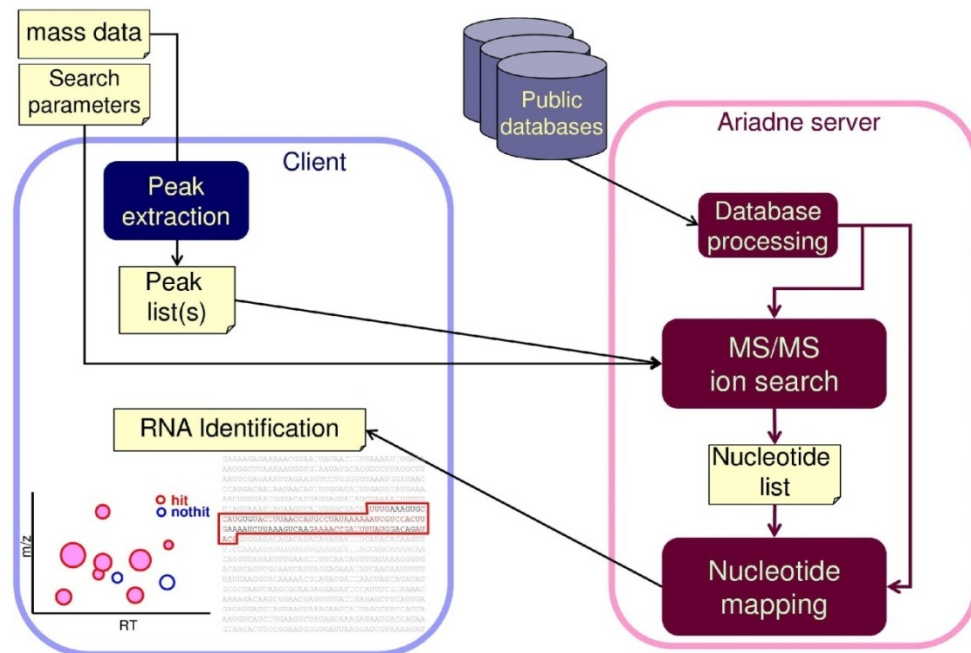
mass data

Search parameters

Public databases

Ariadne server

Client

Peak extraction

Database processing

Peak list(s)

MS/MS ion search

RNA Identification

Nucleotide list

hit
nothit

m/z

RT

Nucleotide mapping

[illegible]